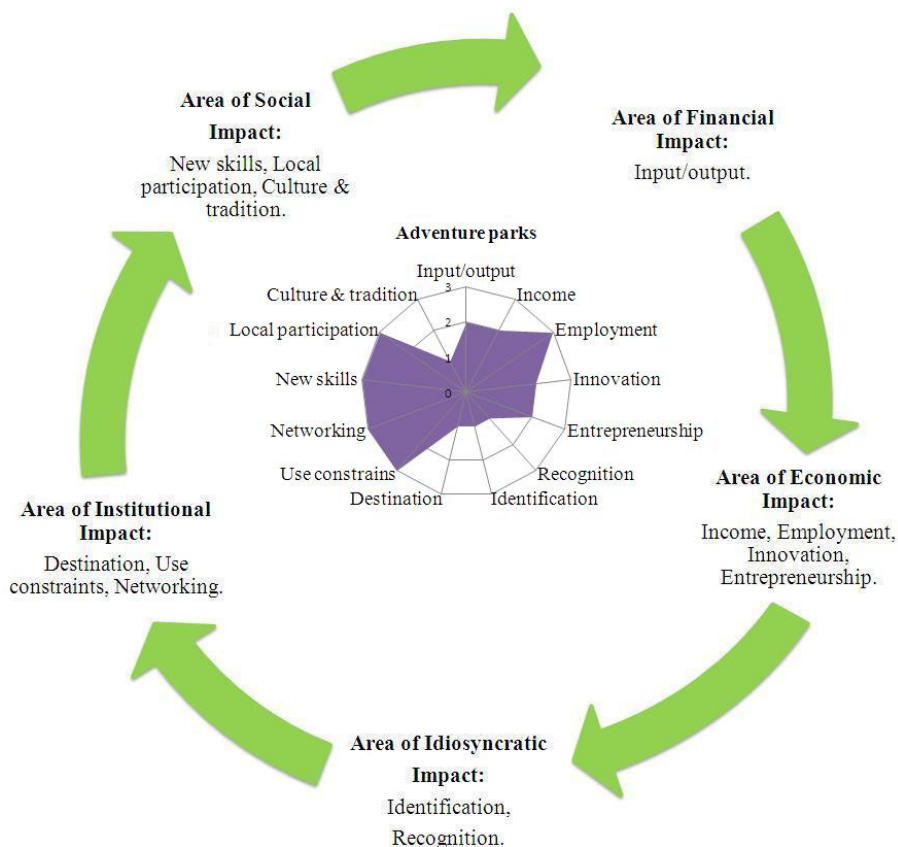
Area of Social Impact:
New skills, Local participation, Culture & tradition.

Area of Financial Impact:
Input/output.

Adventure parks

Input/output
Income
Employment
Innovation
Entrepreneurship
Recognition
Identification
Destination
Use constrains
Networking
New skills
Local participation
Culture & tradition
3
2
1
0

Area of Economic Impact:
Income, Employment, Innovation, Entrepreneurship.

Area of Idiosyncratic Impact:
Identification, Recognition.

Area of Institutional Impact:
Destination, Use constraints, Networking.